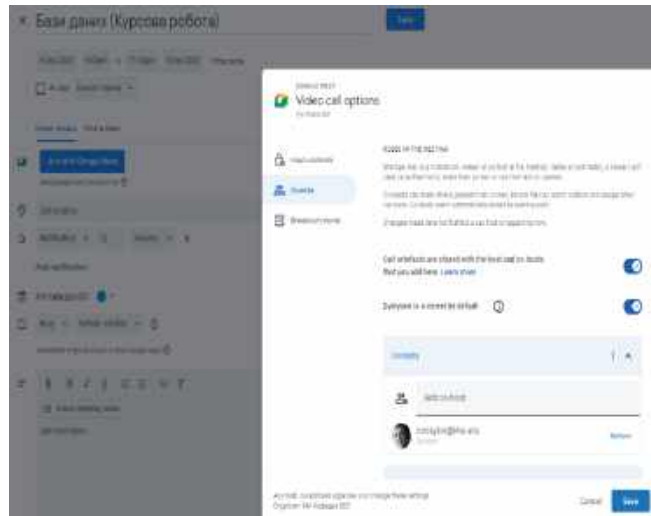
× Бази даних (Курсова робота)

Save

Video call options

Host controls

Co-hosts

Breakout rooms

Call artefacts are shared with the host and co-hosts
that you add here. Learn more

Everyone is a viewer by default

Co-hosts

Add co-hosts

Remove

Cancel

Save